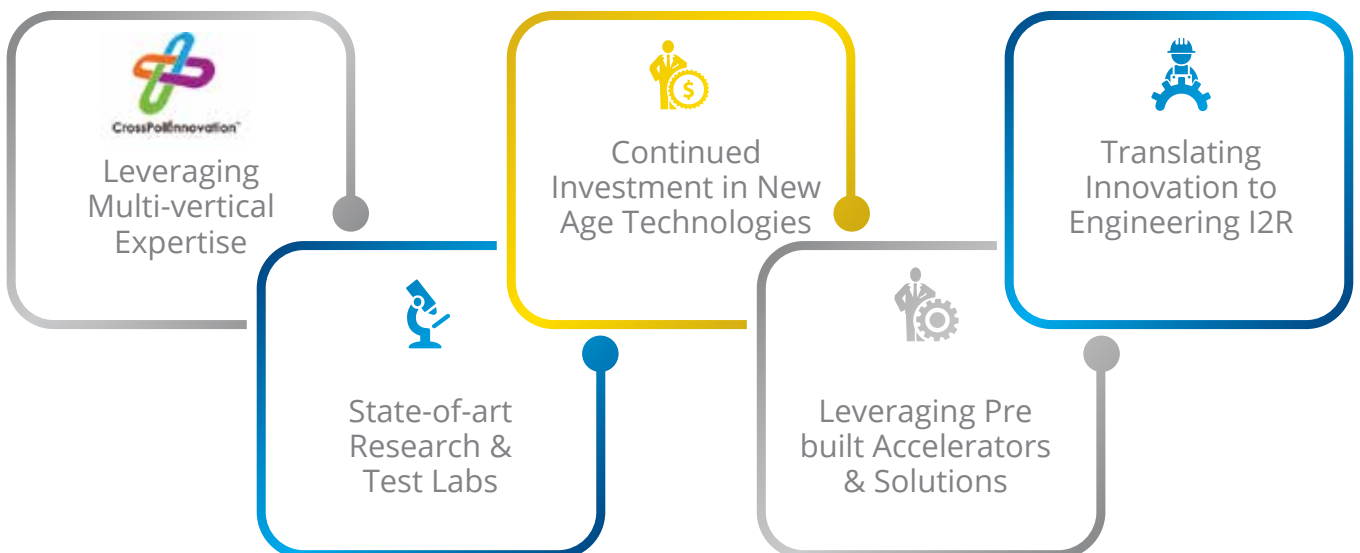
CrossPollinnovation™

Leveraging Multi-vertical Expertise

Continued Investment in New Age Technologies

Translating Innovation to Engineering I2R

State-of-art Research & Test Labs

Leveraging Pre built Accelerators & Solutions